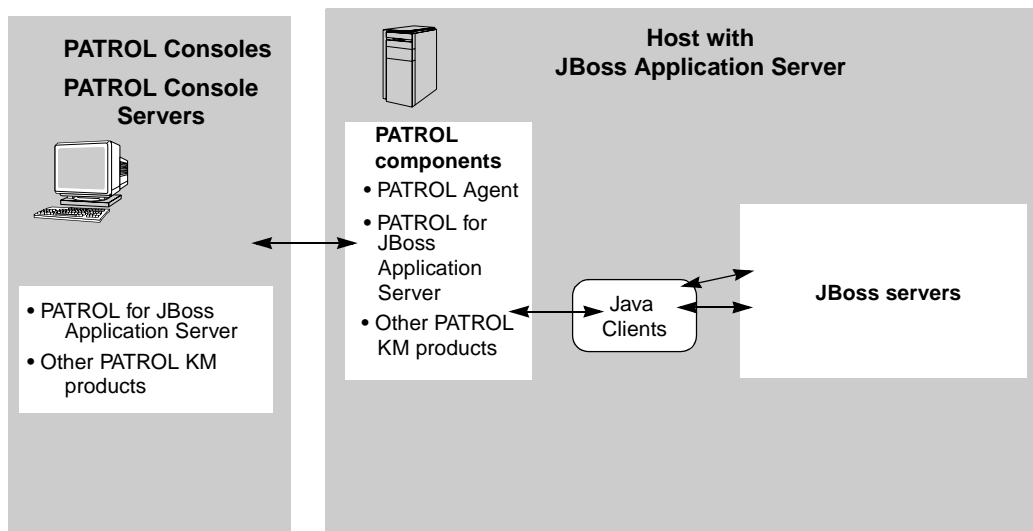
PATROL Consoles
PATROL Console Servers

• PATROL for JBoss Application Server
• Other PATROL KM products

Host with JBoss Application Server

PATROL components
• PATROL Agent
• PATROL for JBoss Application Server
• Other PATROL KM products

Java Clients

JBoss servers